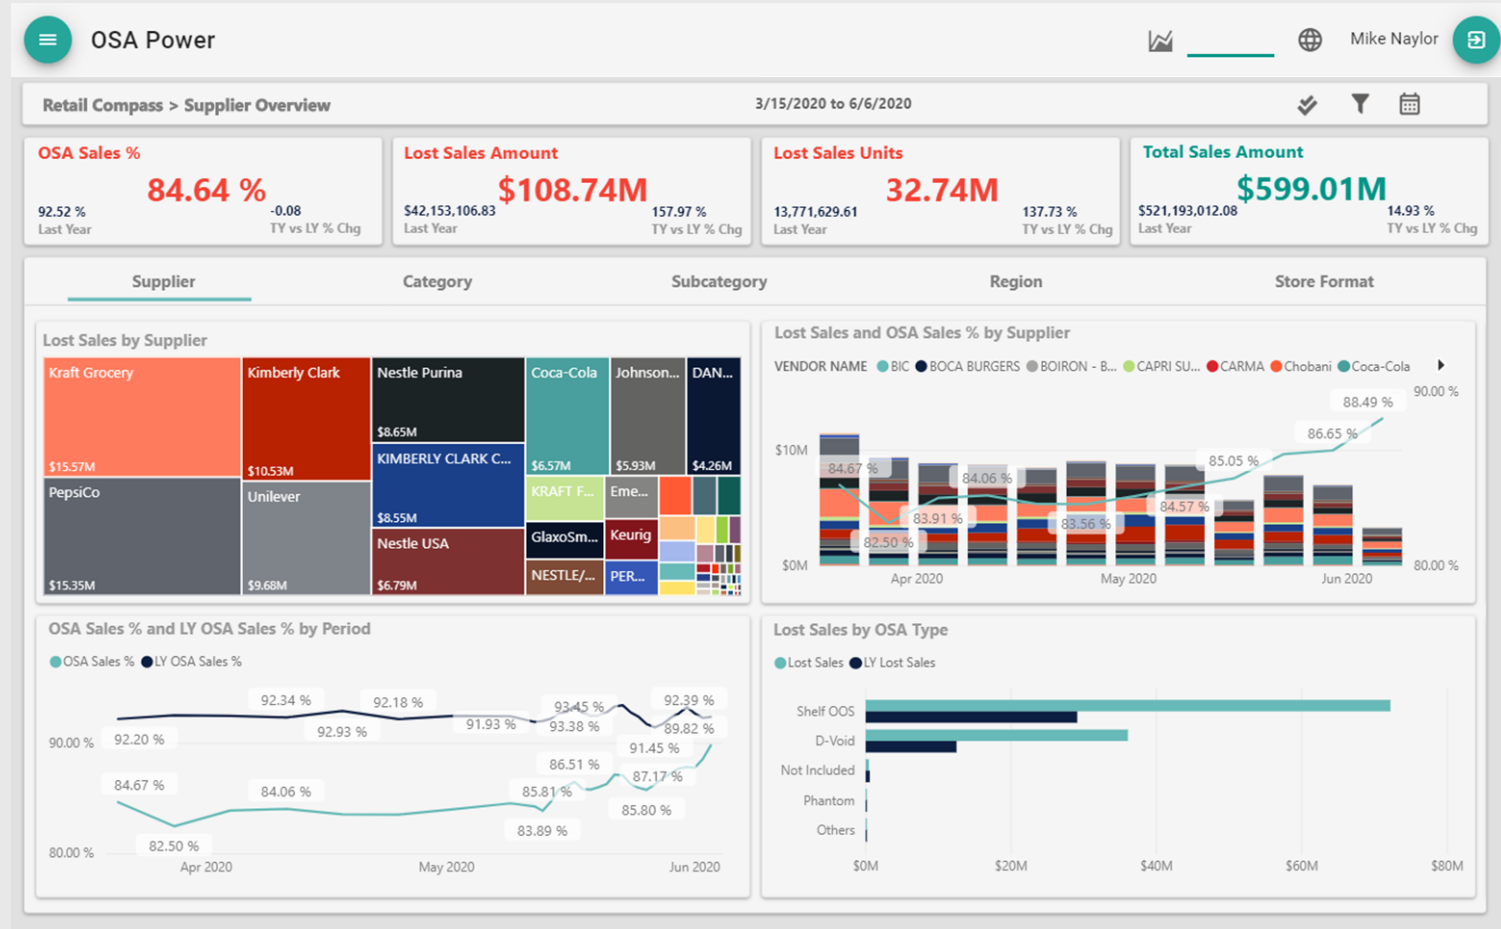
OSA Power

Mike Naylor

Retail Compass > Supplier Overview

3/15/2020 to 6/6/2020

OSA Sales %
84.64 %
92.52 %
Last Year
-0.08
TY vs LY % Chg

Lost Sales Amount
$108.74M
$42,153,106.83
Last Year
157.97 %
TY vs LY % Chg

Lost Sales Units
32.74M
13,771,629.61
Last Year
137.73 %
TY vs LY % Chg

Total Sales Amount
$599.01M
$521,193,012.08
Last Year
14.93 %
TY vs LY % Chg

Supplier
Category
Subcategory
Region
Store Format

Lost Sales by Supplier

Kraft Grocery
$15.57M
Kimberly Clark
$10.53M
Nestle Purina
$8.65M
Coca-Cola
$6.57M
Johnson...
$5.93M
DAN...
$4.26M
PepsiCo
$15.35M
Unilever
$9.68M
KIMBERLY CLARK C...
$8.55M
Nestle USA
$6.79M
KRAFT F...
Eme...
GlaxoSm...
Keurig
NESTLE/...
PER...

Lost Sales and OSA Sales % by Supplier

VENDOR NAME BIC BOCA BURGERS BOIRON - B... CAPRI SU... CARMA Chobani Coca-Cola

$10M
$0M
90.00 %
80.00 %
84.67 %
82.50 %
83.91 %
84.06 %
83.56 %
84.57 %
85.05 %
86.65 %
88.49 %
Apr 2020
May 2020
Jun 2020

OSA Sales % and LY OSA Sales % by Period

OSA Sales % LY OSA Sales %

90.00 %
80.00 %
92.20 %
92.34 %
92.93 %
92.18 %
91.93 %
93.45 %
93.38 %
92.39 %
89.82 %
91.45 %
84.67 %
82.50 %
84.06 %
85.81 %
86.51 %
83.89 %
87.17 %
85.80 %
Apr 2020
May 2020
Jun 2020

Lost Sales by OSA Type

Lost Sales LY Lost Sales

Shelf OOS
D-Void
Not Included
Phantom
Others
$0M
$20M
$40M
$60M
$80M